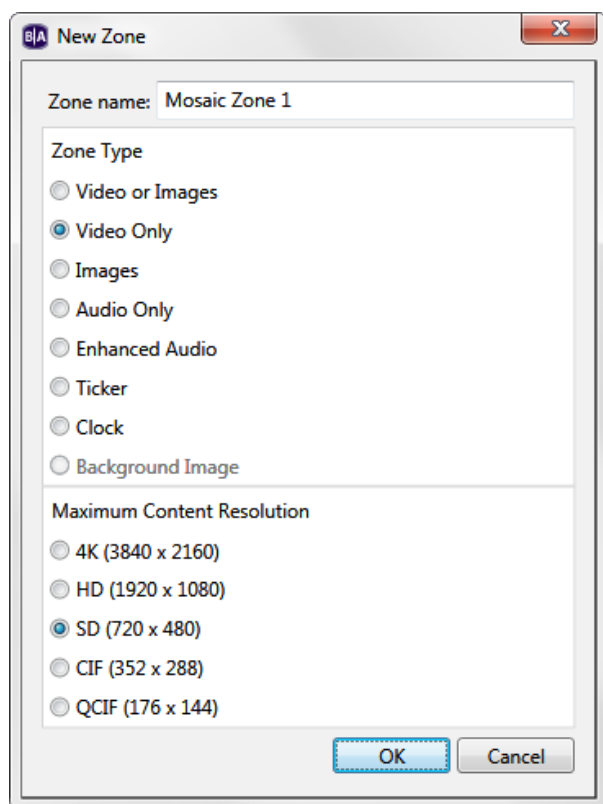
B|A New Zone

X

Zone name: Mosaic Zone 1

Zone Type

Video or Images

Video Only

Images

Audio Only

Enhanced Audio

Ticker

Clock

Background Image

Maximum Content Resolution

4K (3840 x 2160)

HD (1920 x 1080)

SD (720 x 480)

CIF (352 x 288)

QCIF (176 x 144)

OK

Cancel